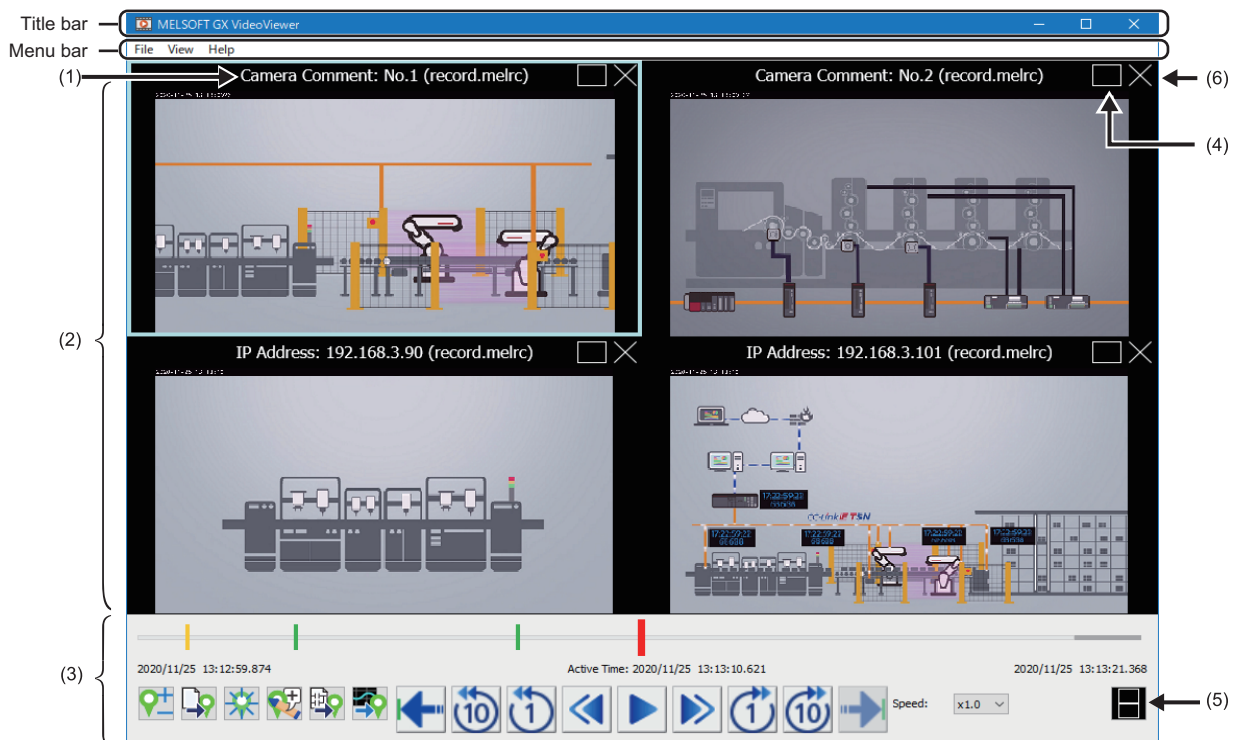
Title bar
MELSOFT GX VideoViewer
Menu bar
File View Help
(1)
Camera Comment: No.1 (record.melrc)
Camera Comment: No.2 (record.melrc)
(6)
(4)
(2)
IP Address: 192.168.3.90 (record.melrc)
IP Address: 192.168.3.101 (record.melrc)
CC-Link IE TSN
(3)
2020/11/25 13:12:59.874
Active Time: 2020/11/25 13:13:10.621
2020/11/25 13:13:21.368
10
1
1
10
Speed: x1.0
(5)